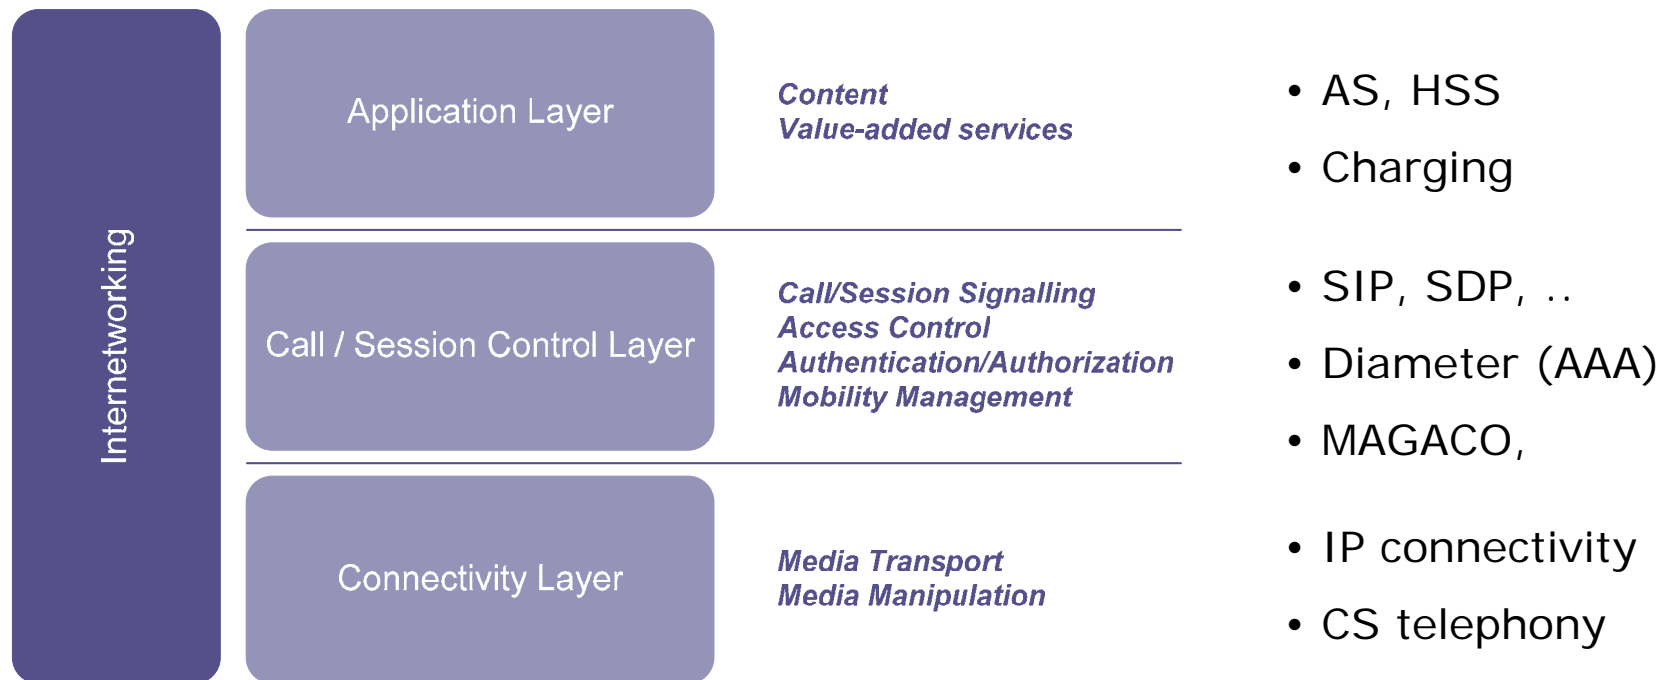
Internetworking

Application Layer

Content
Value-added services

• AS, HSS
• Charging

Call / Session Control Layer

Call/Session Signalling
Access Control
Authentication/Authorization
Mobility Management

• SIP, SDP, ..
• Diameter (AAA)
• MAGACO,

Connectivity Layer

Media Transport
Media Manipulation

• IP connectivity
• CS telephony